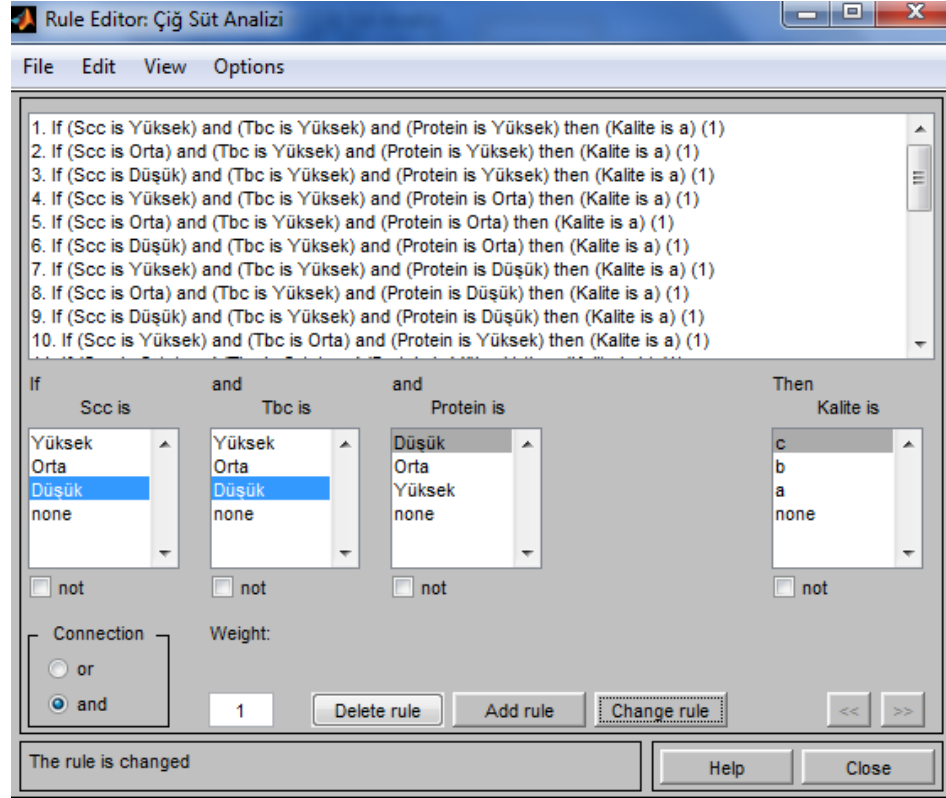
Rule Editor: Çiğ Süt Analizi

File Edit View Options

1. If (Scc is Yüksek) and (Tbc is Yüksek) and (Protein is Yüksek) then (Kalite is a) (1)
2. If (Scc is Orta) and (Tbc is Yüksek) and (Protein is Yüksek) then (Kalite is a) (1)
3. If (Scc is Düşük) and (Tbc is Yüksek) and (Protein is Yüksek) then (Kalite is a) (1)
4. If (Scc is Yüksek) and (Tbc is Yüksek) and (Protein is Orta) then (Kalite is a) (1)
5. If (Scc is Orta) and (Tbc is Yüksek) and (Protein is Orta) then (Kalite is a) (1)
6. If (Scc is Düşük) and (Tbc is Yüksek) and (Protein is Orta) then (Kalite is a) (1)
7. If (Scc is Yüksek) and (Tbc is Yüksek) and (Protein is Düşük) then (Kalite is a) (1)
8. If (Scc is Orta) and (Tbc is Yüksek) and (Protein is Düşük) then (Kalite is a) (1)
9. If (Scc is Düşük) and (Tbc is Yüksek) and (Protein is Düşük) then (Kalite is a) (1)
10. If (Scc is Yüksek) and (Tbc is Orta) and (Protein is Yüksek) then (Kalite is a) (1)
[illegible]

If
Scc is
Yüksek
Orta
Düşük
none
not

and
Tbc is
Yüksek
Orta
Düşük
none
not

and
Protein is
Düşük
Orta
Yüksek
none
not

Then
Kalite is
c
b
a
none
not

Connection
or
and

Weight:
1

Delete rule
Add rule
Change rule
<<
>>

The rule is changed

Help
Close